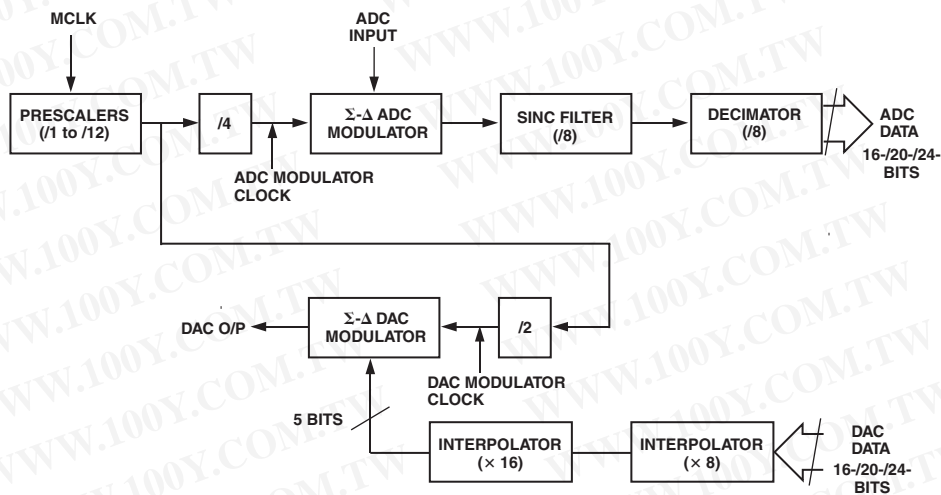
MCLK

PRESCALERS (/1 to /12)

/4

ADC INPUT

$\Sigma$-$\Delta$ ADC MODULATOR

SINC FILTER (/8)

DECIMATOR (/8)

ADC DATA 16-/20-/24-BITS

ADC MODULATOR CLOCK

DAC O/P

$\Sigma$-$\Delta$ DAC MODULATOR

/2

DAC MODULATOR CLOCK

5 BITS

INTERPOLATOR ($\times$ 16)

INTERPOLATOR ($\times$ 8)

DAC DATA 16-/20-/24-BITS

WWW.100Y.COM.TW